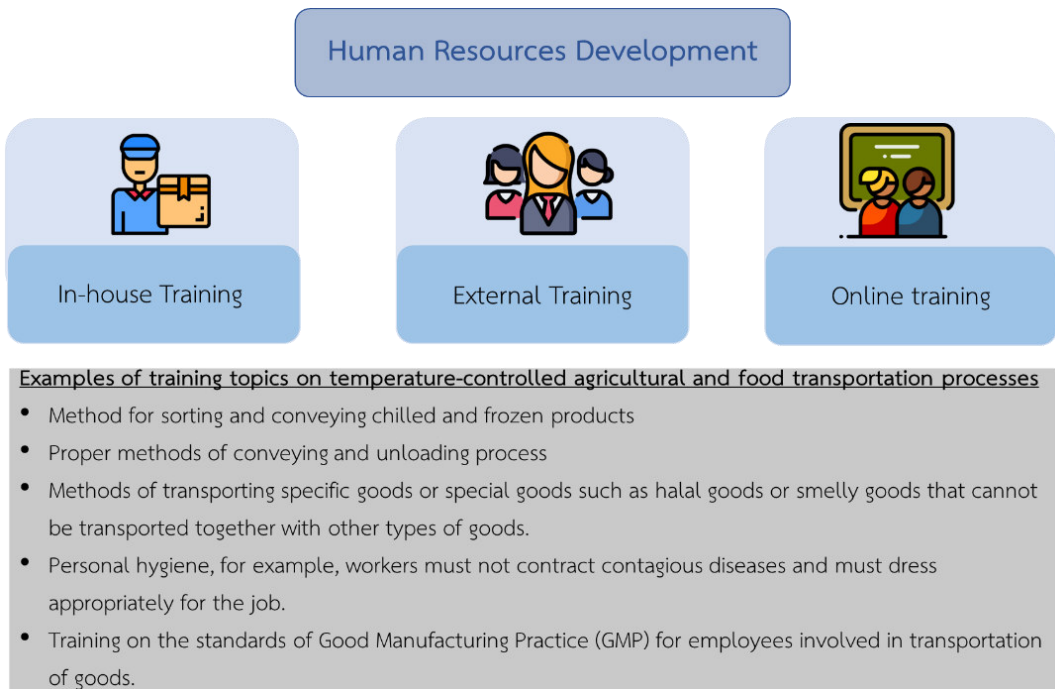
Human Resources Development

In-house Training

External Training

Online training

Examples of training topics on temperature-controlled agricultural and food transportation processes

- Method for sorting and conveying chilled and frozen products
- Proper methods of conveying and unloading process
- Methods of transporting specific goods or special goods such as halal goods or smelly goods that cannot be transported together with other types of goods.
- Personal hygiene, for example, workers must not contract contagious diseases and must dress appropriately for the job.
- Training on the standards of Good Manufacturing Practice (GMP) for employees involved in transportation of goods.